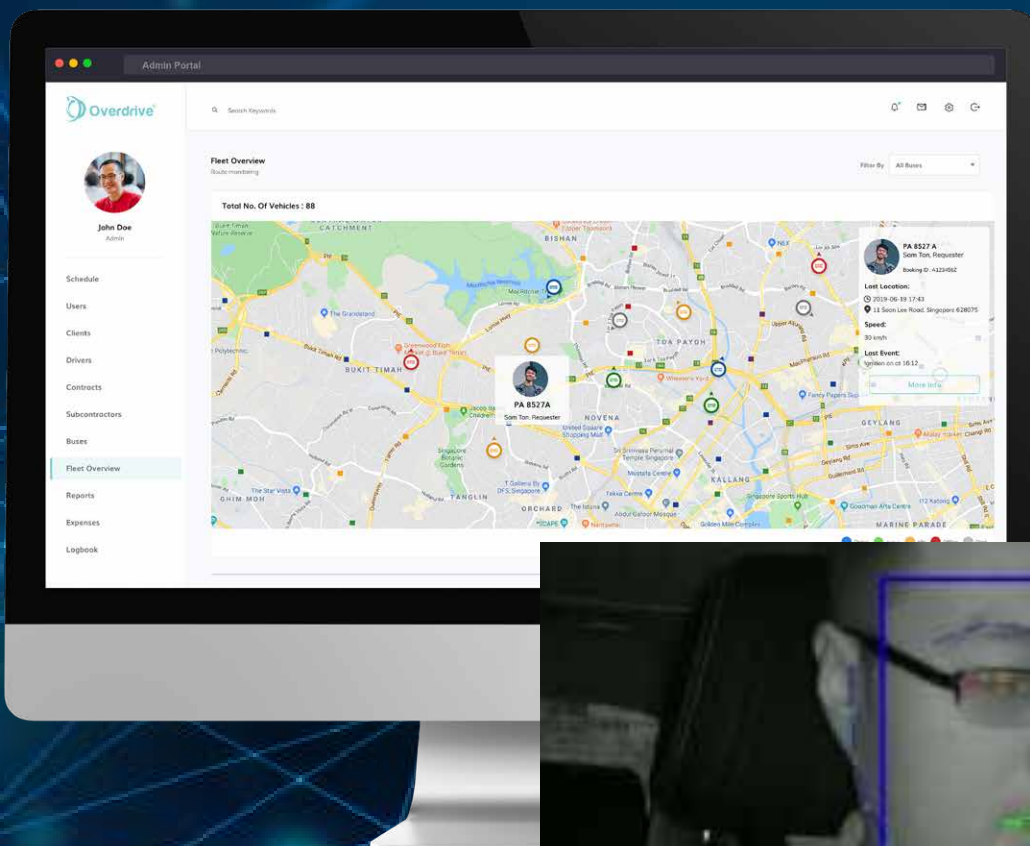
Admin Portal

Overdrive

Search Keywords

John Doe
Admin

Schedule
Users
Clients
Drivers
Contracts
Subcontractors
Buses
Fleet Overview
Reports
Expenses
Logbook

Fleet Overview
Route monitoring

Filter By All Buses

Total No. Of Vehicles : 88

CATCHMENT
BISHAN
TOA PAYOH
BUKIT TIMAH
NOVENA
GEYLANG
KALLANG
TANGLIN
ORCHARD
GHIM MOH
MARINE PARADE

PA 8527A
Sam Ton, Requester

PA 8527 A
Sam Ton, Requester
Booking ID : 4123492

Last Location:
2019-06-19 17:43
11 Seon Lee Road, Singapore 628075

Speed:
30 km/h

Last Event:
Ignition on at 16:12

More Info